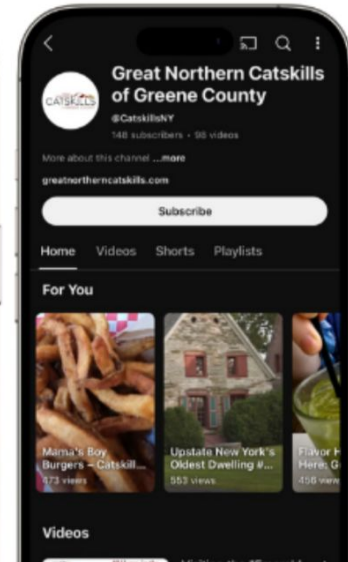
CATSKILLS

Great Northern Catskills of Greene County

@CatskillsNY

148 subscribers • 98 videos

More about this channel ...more

greatnortherncatskills.com

Subscribe

Home Videos Shorts Playlists

For You

Mama's Boy Burgers – Catskill...

173 views

Upstate New York's Oldest Dwelling #...

553 views

Flavor H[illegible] Here: G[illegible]

456 vie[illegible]

Videos